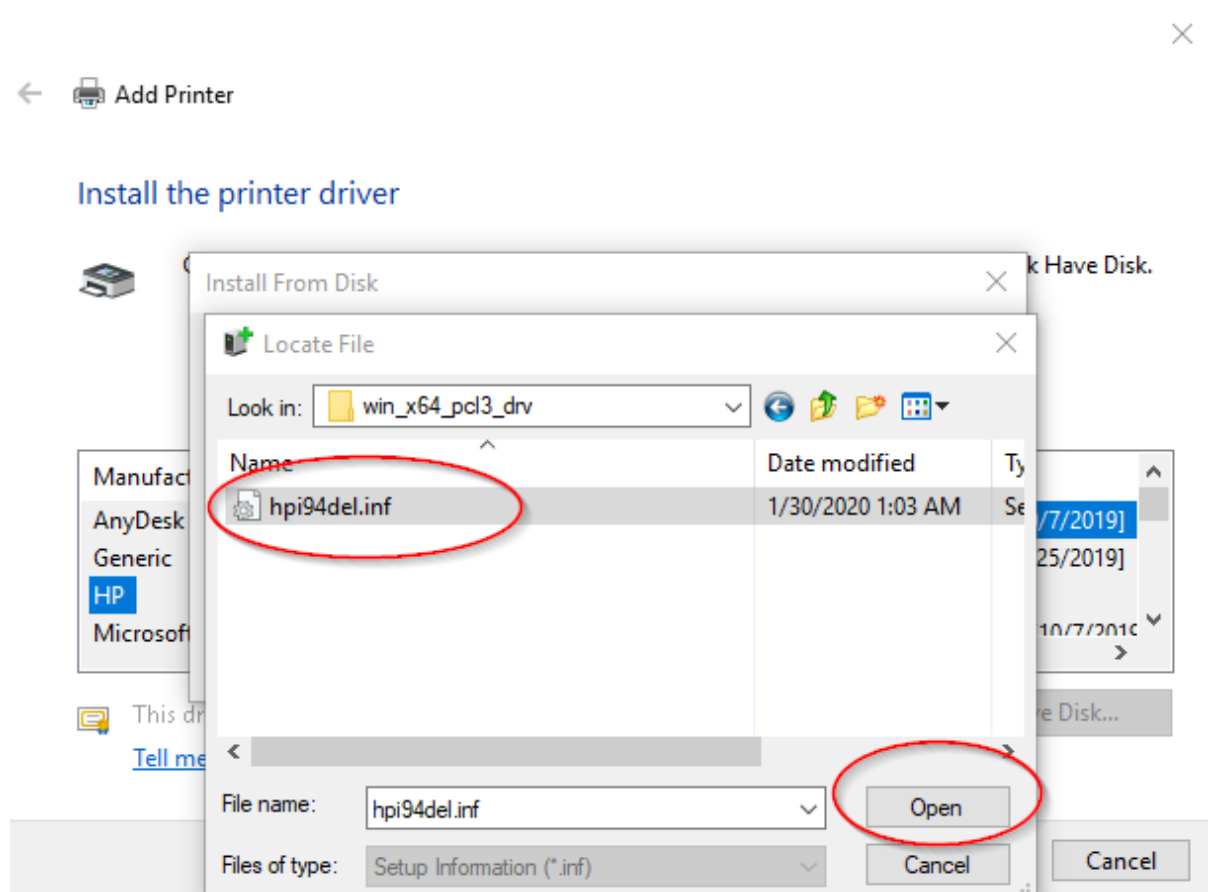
Add Printer

Install the printer driver

C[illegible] k Have Disk.

Install From Disk

Locate File

Look in: win_x64_pcl3_drv

| Name | Date modified | Ty |
|---|---|---|
| hpi94del.inf | 1/30/2020 1:03 AM | Se |

Manufact
AnyDesk
Generic
HP
Microsoft

/7/2019]
25/2019]
10/7/201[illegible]

This dr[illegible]
Tell me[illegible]

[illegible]e Disk...

File name: hpi94del.inf
Open
Files of type: Setup Information (*.inf)
Cancel

Cancel